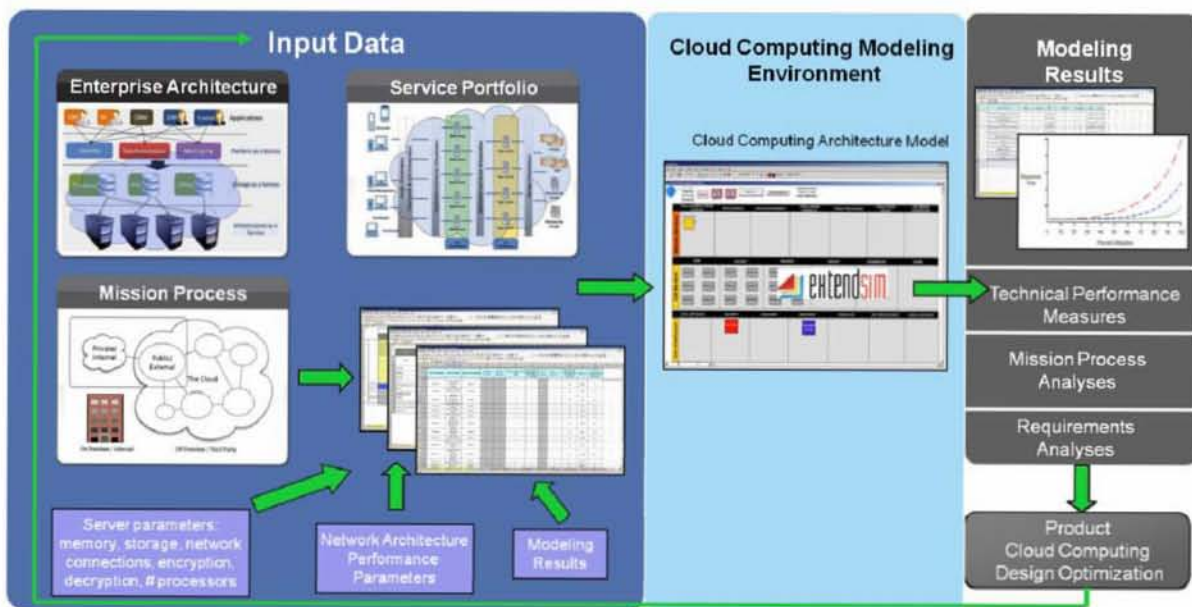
Input Data

Enterprise Architecture

Applications

Platform as a Service

Storage as a Service

Infrastructure as a Service

Service Portfolio

Mission Process

Private Internal

Public External

The Cloud

On Premises / Internal

Off Premises / Third Party

Server parameters: memory, storage, network connections, encryption, decryption, # processors

Network Architecture Performance Parameters

Modeling Results

Cloud Computing Modeling Environment

Cloud Computing Architecture Model

extendsim

Modeling Results

Technical Performance Measures

Mission Process Analyses

Requirements Analyses

Product Cloud Computing Design Optimization